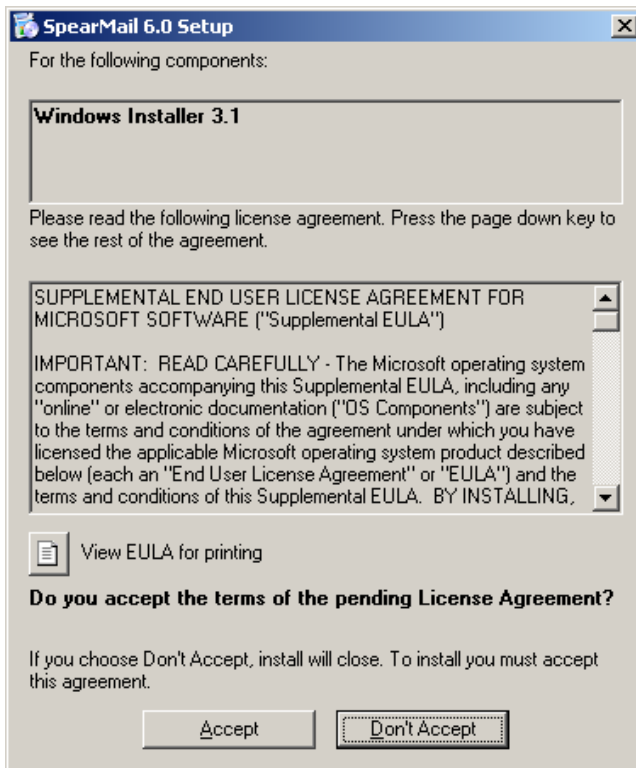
SpearMail 6.0 Setup

For the following components:

Windows Installer 3.1

Please read the following license agreement. Press the page down key to see the rest of the agreement.

SUPPLEMENTAL END USER LICENSE AGREEMENT FOR MICROSOFT SOFTWARE ("Supplemental EULA")

IMPORTANT: READ CAREFULLY - The Microsoft operating system components accompanying this Supplemental EULA, including any "online" or electronic documentation ("OS Components") are subject to the terms and conditions of the agreement under which you have licensed the applicable Microsoft operating system product described below (each an "End User License Agreement" or "EULA") and the terms and conditions of this Supplemental EULA. BY INSTALLING,

View EULA for printing

Do you accept the terms of the pending License Agreement?

If you choose Don't Accept, install will close. To install you must accept this agreement.

Accept

Don't Accept